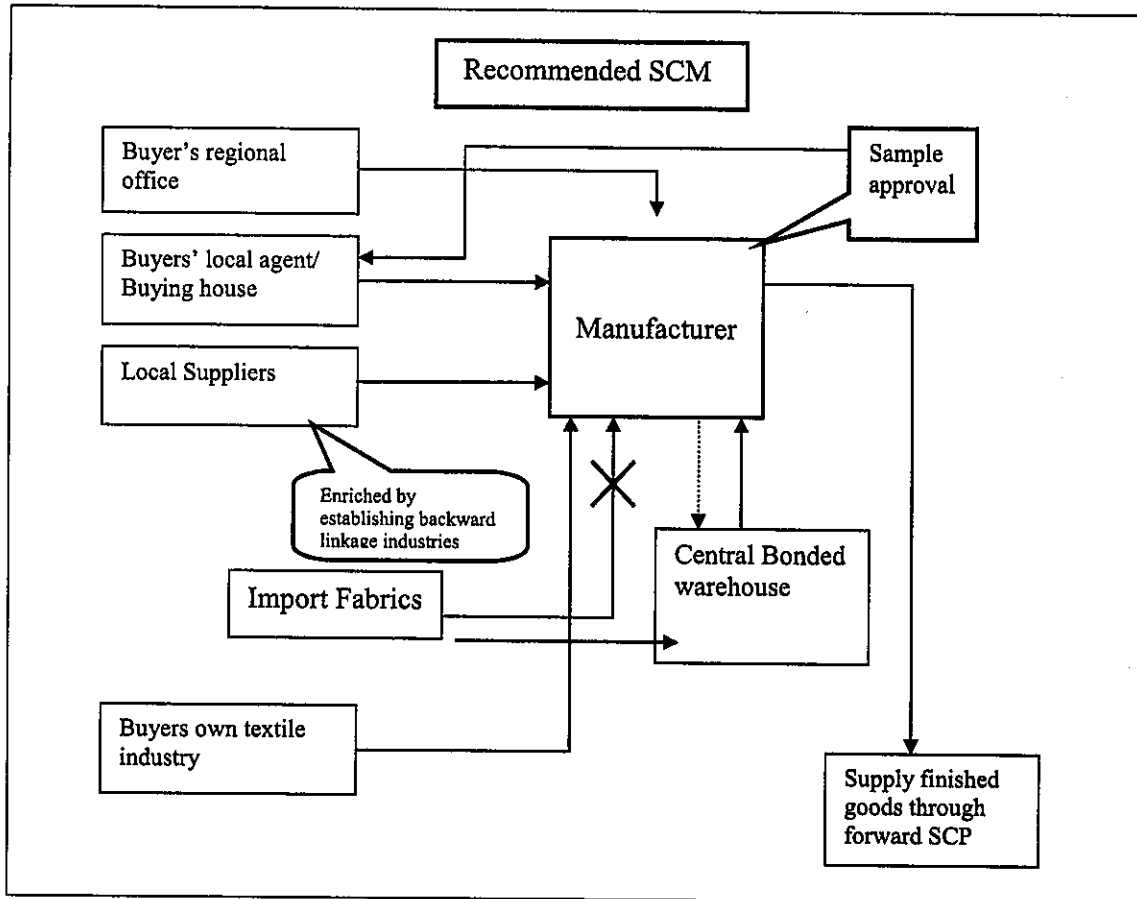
Recommended SCM

Buyer's regional office

Sample approval

Buyers' local agent/ Buying house

Manufacturer

Local Suppliers

Enriched by establishing backward linkage industries

Central Bonded warehouse

Import Fabrics

Buyers own textile industry

Supply finished goods through forward SCP